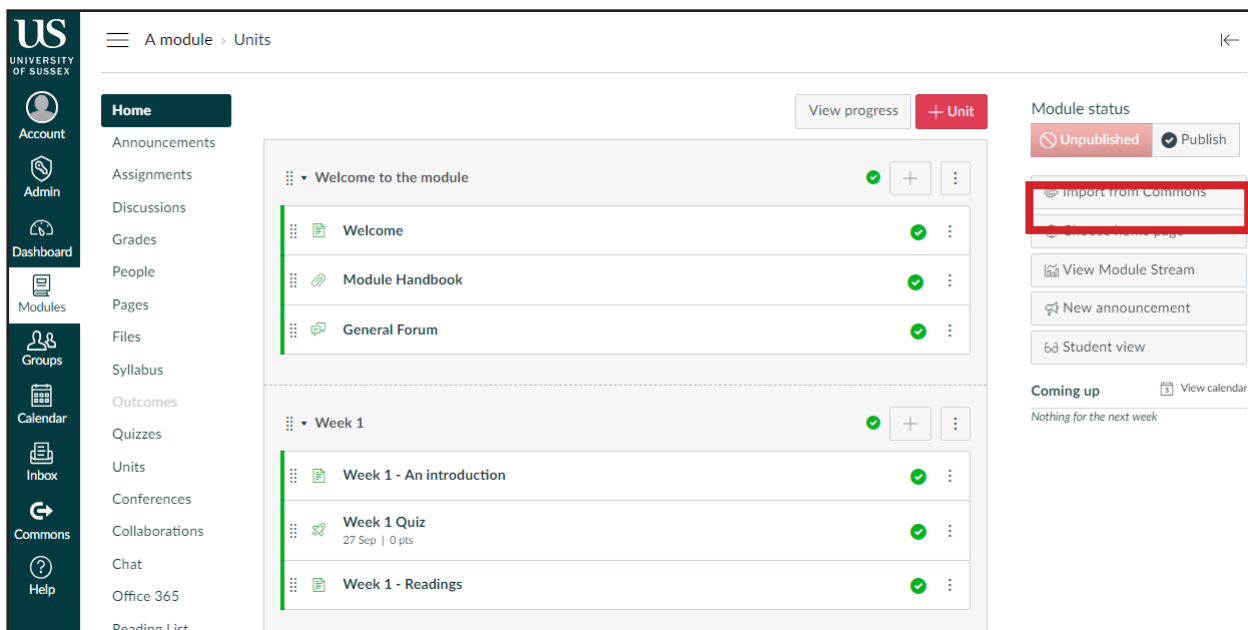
US
UNIVERSITY OF SUSSEX

Account
Admin
Dashboard
Modules
Groups
Calendar
Inbox
Commons
Help

A module › Units

Home
Announcements
Assignments
Discussions
Grades
People
Pages
Files
Syllabus
Outcomes
Quizzes
Units
Conferences
Collaborations
Chat
Office 365
Reading List

View progress
+ Unit

Welcome to the module
Welcome
Module Handbook
General Forum

Week 1
Week 1 - An introduction
Week 1 Quiz
27 Sep | 0 pts
Week 1 - Readings

Module status
Unpublished
Publish
Import from Commons
Choose home page
View Module Stream
New announcement
Student view

Coming up
View calendar
Nothing for the next week